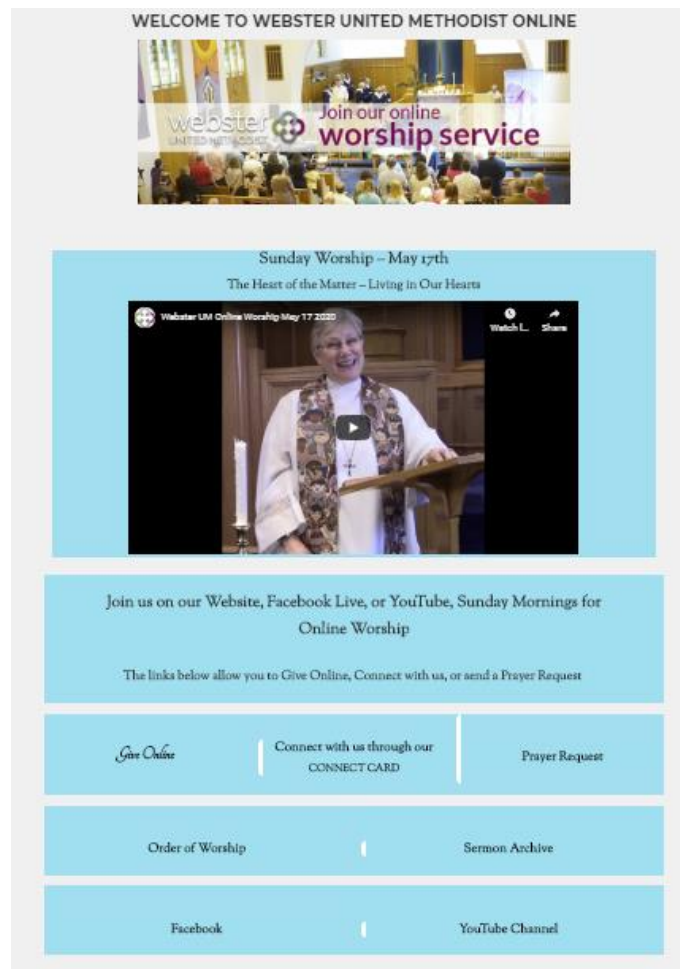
WELCOME TO WEBSTER UNITED METHODIST ONLINE

webster UNITED METHODIST Join our online worship service

Sunday Worship – May 17th

The Heart of the Matter – Living in Our Hearts

Webster UM Online Worship May 17 2020

Watch L... Share

Join us on our Website, Facebook Live, or YouTube, Sunday Mornings for Online Worship

The links below allow you to Give Online, Connect with us, or send a Prayer Request

Give Online

Connect with us through our CONNECT CARD

Prayer Request

Order of Worship

Sermon Archive

Facebook

YouTube Channel